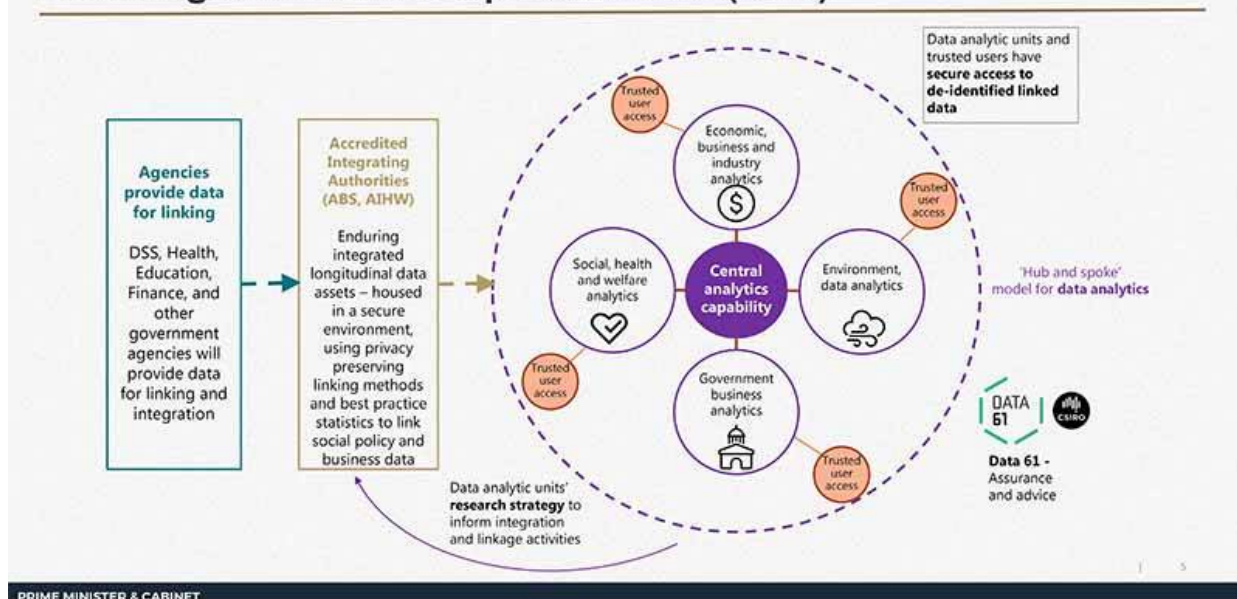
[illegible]

Data analytic units and trusted users have **secure access to de-identified linked data**

**Agencies provide data for linking**

DSS, Health, Education, Finance, and other government agencies will provide data for linking and integration

**Accredited Integrating Authorities (ABS, AIHW)**

Enduring integrated longitudinal data assets – housed in a secure environment, using privacy preserving linking methods and best practice statistics to link social policy and business data

Trusted user access

Economic, business and industry analytics

Trusted user access

Social, health and welfare analytics

Central analytics capability

Environment, data analytics

'Hub and spoke' model for **data analytics**

Trusted user access

Government business analytics

Trusted user access

DATA 61

CSIRO

**Data 61 -** Assurance and advice

Data analytic units' **research strategy** to inform integration and linkage activities

5

PRIME MINISTER & CABINET